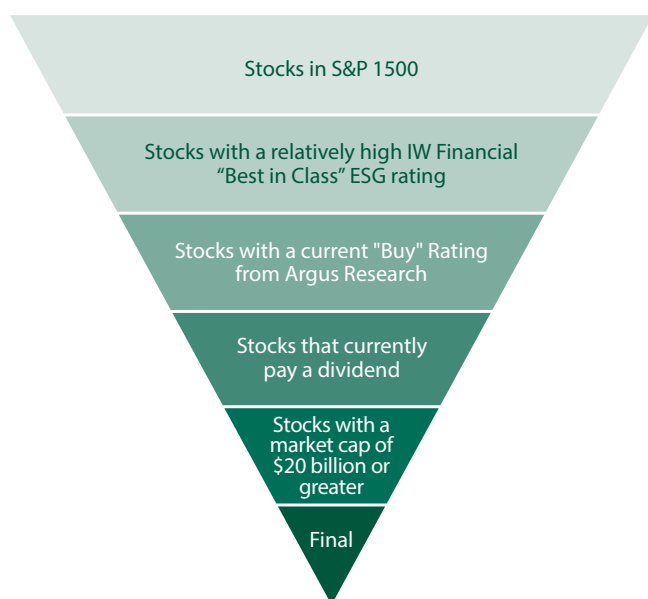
Stocks in S&P 1500

Stocks with a relatively high IW Financial “Best in Class” ESG rating

Stocks with a current "Buy" Rating from Argus Research

Stocks that currently pay a dividend

Stocks with a market cap of $20 billion or greater

Final